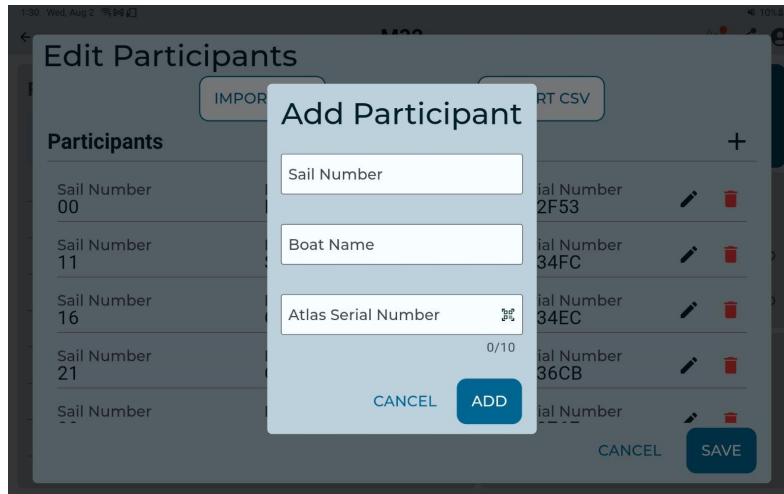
1:30 Wed, Aug 2

M32

Edit Participants

IMPOR

RT CSV

Participants

+

Sail Number
00

Sail Number
11

Sail Number
16

Sail Number
21

Sail Number

ial Number
2F53

ial Number
34FC

ial Number
34EC

ial Number
36CB

ial Number

CANCEL

SAVE

Add Participant

Sail Number

Boat Name

Atlas Serial Number

0/10

CANCEL

ADD